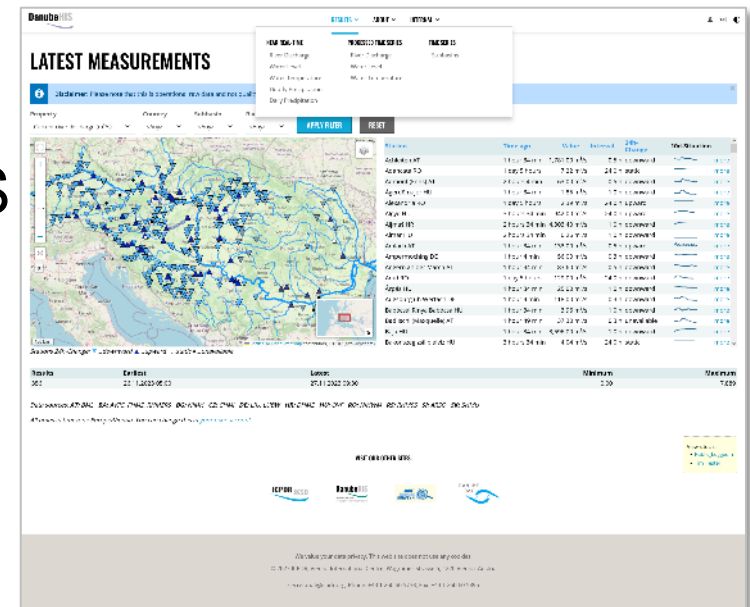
DanubeHIS

DATASETS ABOUT INTERNAL

LATEST MEASUREMENTS

REAL TIME DATA
River Discharge
Water Level
Water Temperature
Hourly Temperature
Daily Precipitation

PROCESSED TIMESERIES
River Discharge
Water Level
Water Temperature

TIMESERIES
Statistics

Disclaimer: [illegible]

Property
Country
Subbasin

APPLY FILTER
RESET

| Station | Time ago | Value | Interval | 24h Change | 48h Situation | |
|---|---|---|---|---|---|---|
| Achleiten AT | 1 hour 54 min | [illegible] m³/s | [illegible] | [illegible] | | more |
| Adamovec RO | 1 day 8 hours | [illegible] m³/s | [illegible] | stuck | | more |
| Agerwand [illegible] | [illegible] | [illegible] | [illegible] | upward | | more |
| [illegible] | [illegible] | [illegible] | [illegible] | downward | | more |
| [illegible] | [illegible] | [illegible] | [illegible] | upward | | more |
| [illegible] | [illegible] | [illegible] | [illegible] | upward | | more |
| Allmend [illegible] | 2 hours 24 min | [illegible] m³/s | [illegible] | downward | | more |
| Allmen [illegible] | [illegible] | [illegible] | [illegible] | downward | | more |
| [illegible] | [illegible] | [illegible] | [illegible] | downward | | more |
| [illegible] | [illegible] | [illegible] | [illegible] | downward | | more |
| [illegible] | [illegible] | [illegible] | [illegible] | downward | | more |
| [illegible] | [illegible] | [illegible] | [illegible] | upward | | more |
| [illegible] | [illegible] | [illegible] | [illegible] | downward | | more |
| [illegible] | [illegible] | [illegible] | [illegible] | downward | | more |
| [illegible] | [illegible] | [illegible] | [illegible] | downward | | more |
| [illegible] | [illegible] | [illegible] | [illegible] | downward | | more |
| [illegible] | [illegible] | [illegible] | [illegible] | downward | | more |
| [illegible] | 2 hours 24 min | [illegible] | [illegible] | unavailable | | more |
| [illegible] | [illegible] | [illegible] | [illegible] | downward | | more |
| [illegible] | 2 hours 24 min | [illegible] | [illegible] | downward | | more |

| Results | Earliest | Latest | Minimum | Maximum |
|---|---|---|---|---|
| 363 | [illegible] | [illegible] | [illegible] | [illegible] |

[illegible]

WE COOPERATE WITH

ICPDR DanubeHIS

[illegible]